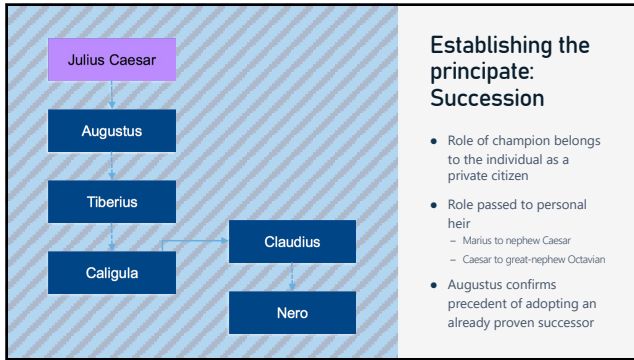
Julius Caesar

Augustus

Tiberius

Caligula

Claudius

Nero

Establishing the principate: Succession

- Role of champion belongs to the individual as a private citizen
- Role passed to personal heir
  - Marius to nephew Caesar
  - Caesar to great-nephew Octavian
- Augustus confirms precedent of adopting an already proven successor